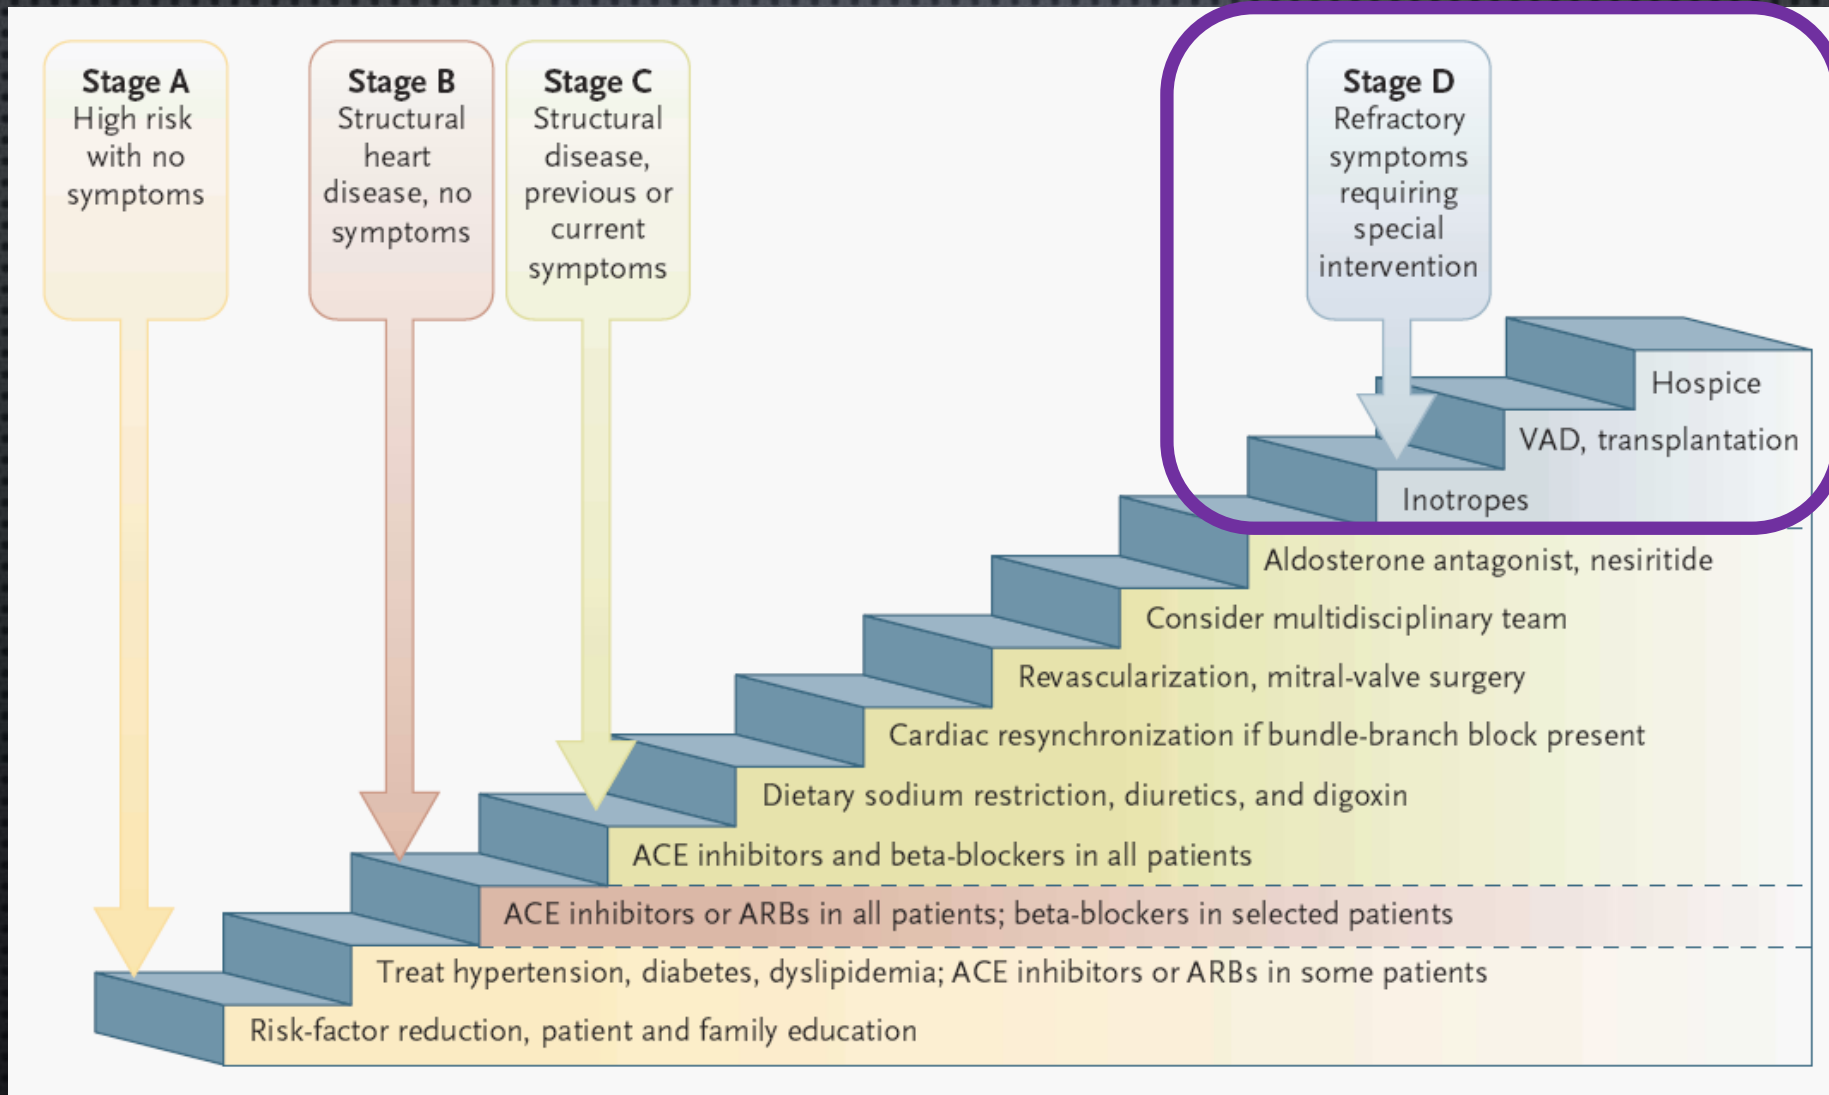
Stage A
High risk with no symptoms

Stage B
Structural heart disease, no symptoms

Stage C
Structural disease, previous or current symptoms

Stage D
Refractory symptoms requiring special intervention

Hospice

VAD, transplantation

Inotropes

Aldosterone antagonist, nesiritide

Consider multidisciplinary team

Revascularization, mitral-valve surgery

Cardiac resynchronization if bundle-branch block present

Dietary sodium restriction, diuretics, and digoxin

ACE inhibitors and beta-blockers in all patients

ACE inhibitors or ARBs in all patients; beta-blockers in selected patients

Treat hypertension, diabetes, dyslipidemia; ACE inhibitors or ARBs in some patients

Risk-factor reduction, patient and family education